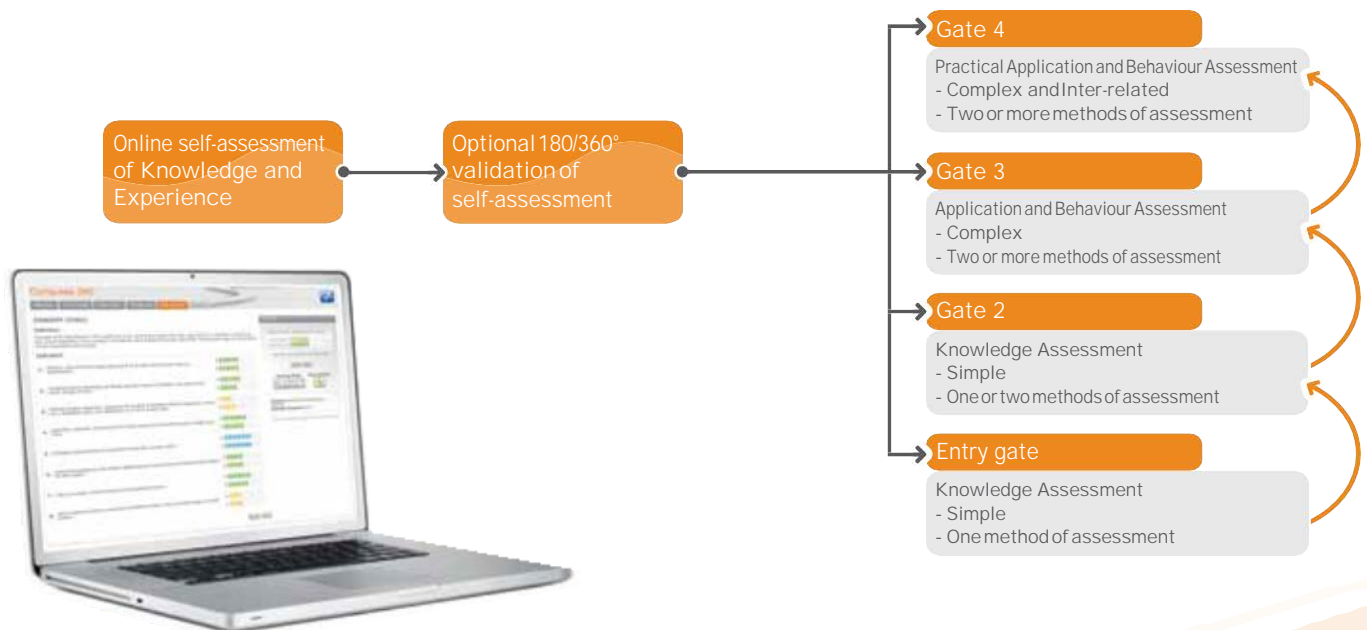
Online self-assessment of Knowledge and Experience

Optional 180/360° validation of self-assessment

Gate 4

Practical Application and Behaviour Assessment
- Complex and Inter-related
- Two or more methods of assessment

Gate 3

Application and Behaviour Assessment
- Complex
- Two or more methods of assessment

Gate 2

Knowledge Assessment
- Simple
- One or two methods of assessment

Entry gate

Knowledge Assessment
- Simple
- One method of assessment